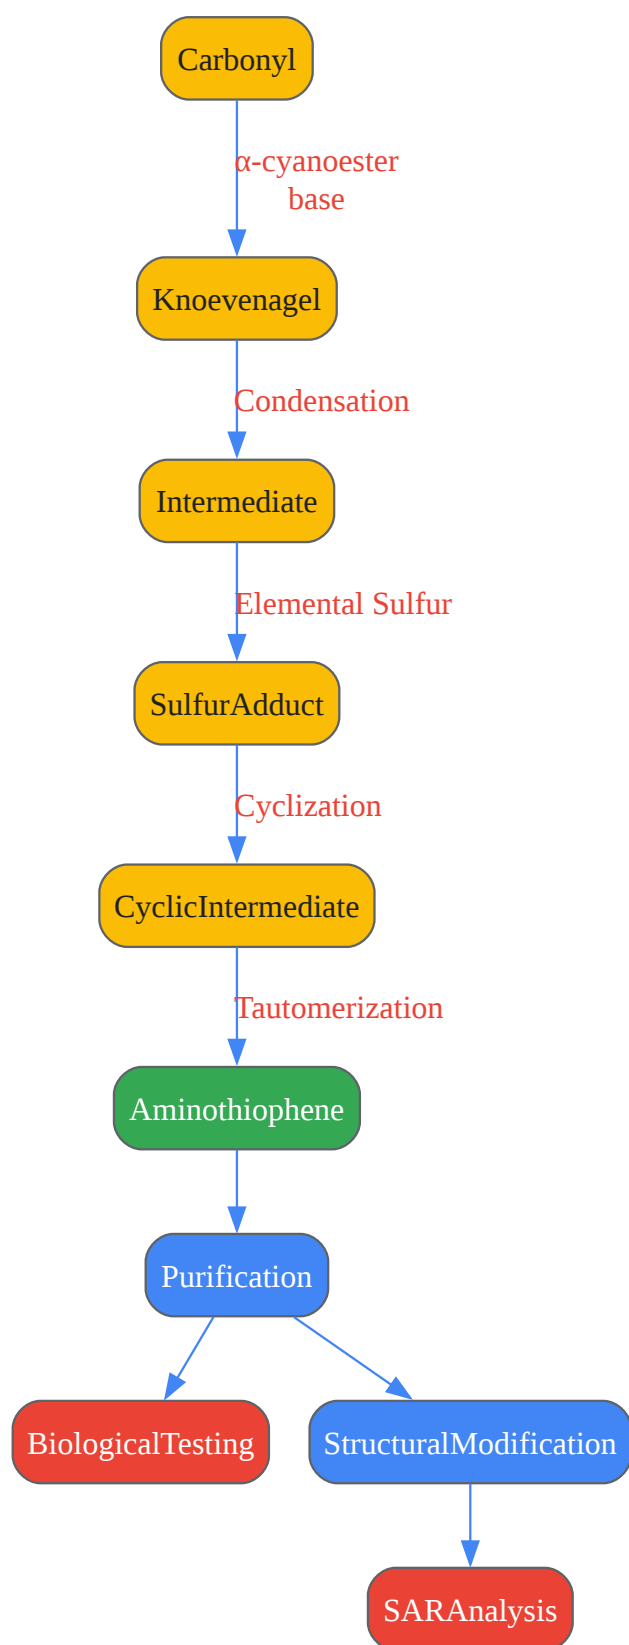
Carbonyl

α-cyanoester
base

Knoevenagel

Condensation

Intermediate

Elemental Sulfur

SulfurAdduct

Cyclization

CyclicIntermediate

Tautomerization

Aminothiophene

Purification

BiologicalTesting

StructuralModification

SARAnalysis